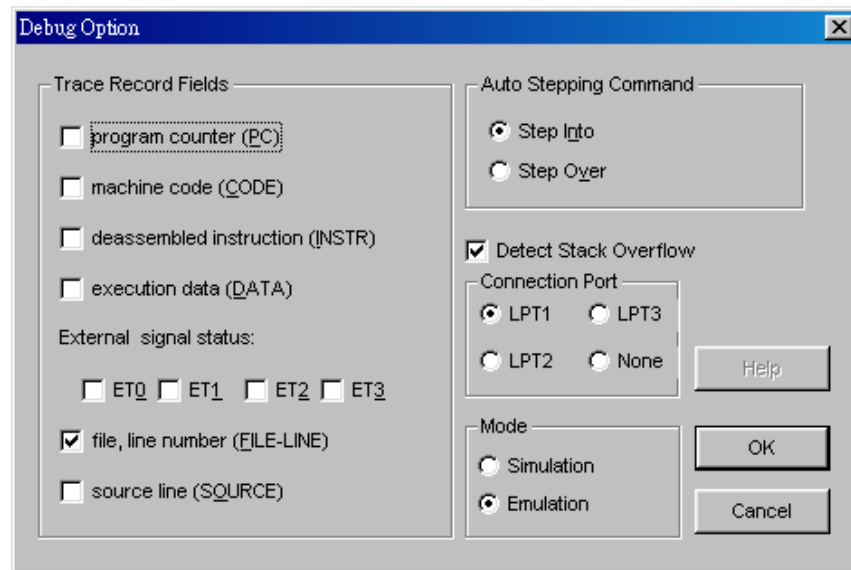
Debug Option

Trace Record Fields

program counter (PC)

machine code (CODE)

deassembled instruction (INSTR)

execution data (DATA)

External signal status:

ET0 ET1 ET2 ET3

file, line number (FILE-LINE)

source line (SOURCE)

Auto Stepping Command

Step Into

Step Over

Detect Stack Overflow

Connection Port

LPT1 LPT3

LPT2 None

Help

Mode

Simulation

Emulation

OK

Cancel